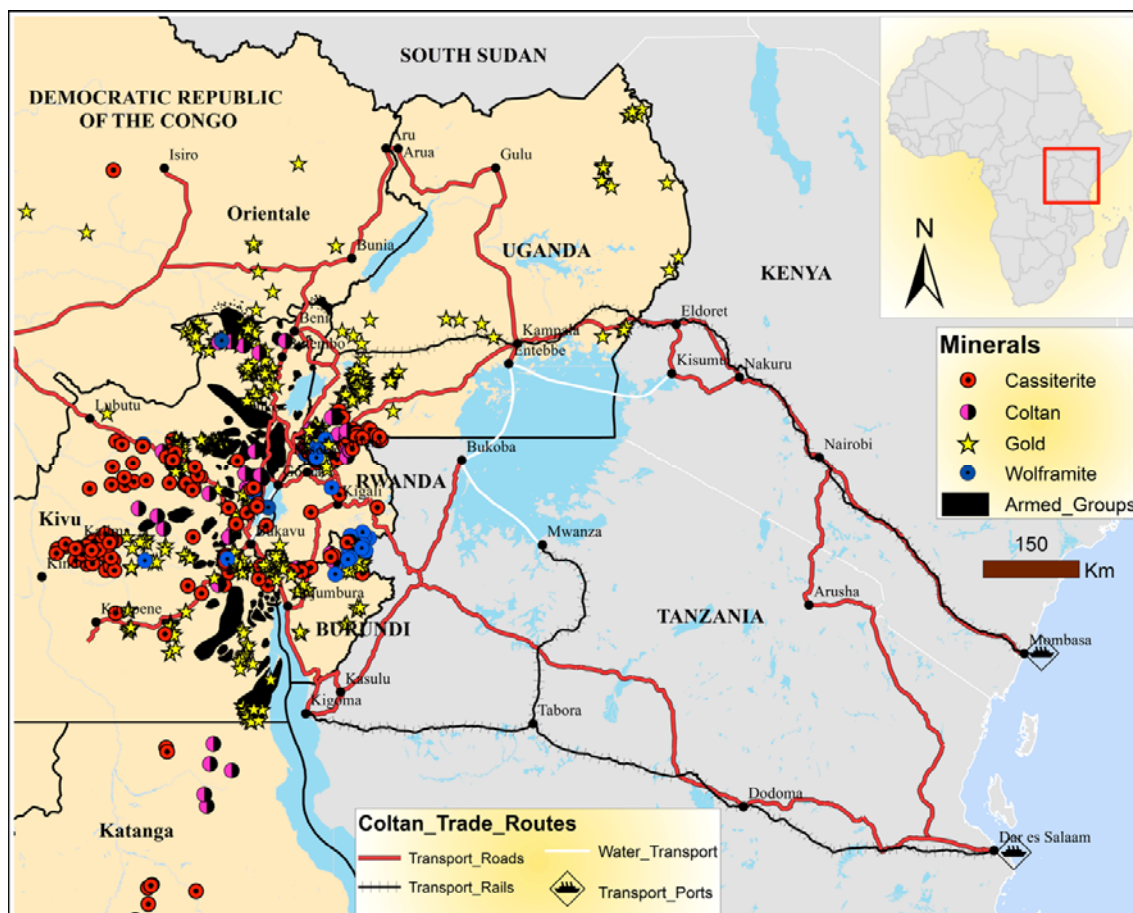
SOUTH SUDAN

DEMOCRATIC REPUBLIC OF THE CONGO

Isiro

Aru

Arua

Gulu

Orientale

Bunia

UGANDA

KENYA

N

Beni

Butembo

Kampala

Entebbe

Eldoret

Kisumu

Nakuru

Minerals

Cassiterite

Coltan

Gold

Wolframite

Armed_Groups

Lubutu

Bukoba

Nairobi

RWANDA

Goma

Kigali

Kivu

Kalima

Kindu

Bukavu

Mwanza

150

Km

Kamituga

Bujumbura

Arusha

TANZANIA

BURUNDI

Mombasa

Kasulu

Kigoma

Tabora

Dodoma

Katanga

Coltan_Trade_Routes

Transport_Roads

Water_Transport

Transport_Rails

Transport_Ports

Dar es Salaam